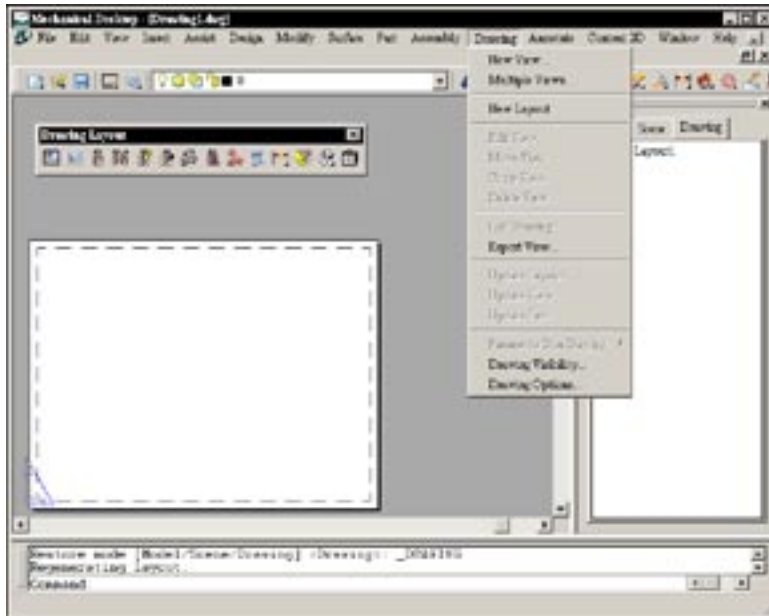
Mechanical Desktop - [Drawing1.dwg]
File Edit View Insert Assist Design Modify Surface Part Assembly Drawing Annotate Content 3D Window Help
New View...
Multiple Views
New Layout
Edit View
Move View
Copy View
Delete View
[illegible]
Export View...
Update Layout
Update View
Update View
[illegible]
Drawing Visibility...
Drawing Options...
Drawing Layout
Scene Drawing
Layout1
Restore mode [Model/Scene/Drawing] <Drawing>: _DRAWING
Regenerating layout.
Command: